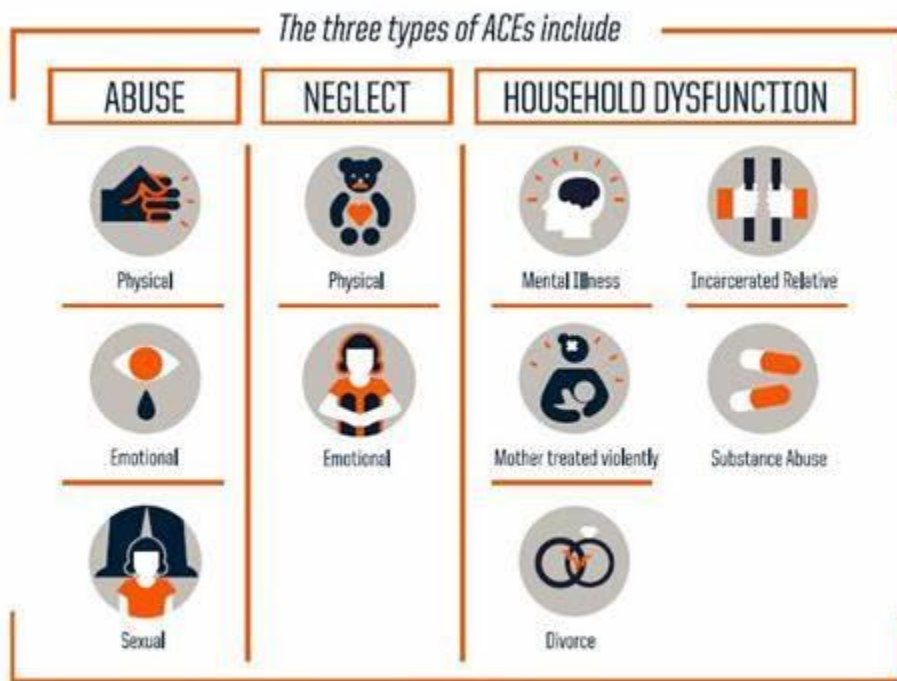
The three types of ACEs include

ABUSE

Physical

Emotional

Sexual

NEGLECT

Physical

Emotional

HOUSEHOLD DYSFUNCTION

Mental Illness

Incarcerated Relative

Mother treated violently

Substance Abuse

Divorce